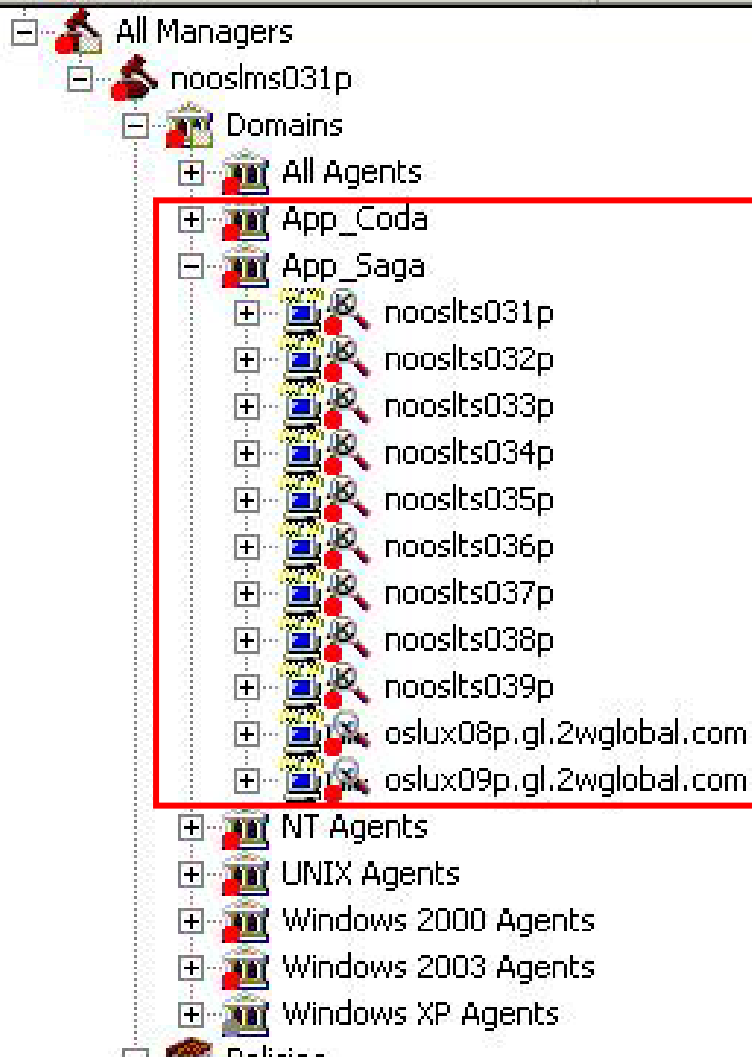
All Managers
nooslms031p
Domains
All Agents
App_Coda
App_Saga
nooslts031p
nooslts032p
nooslts033p
nooslts034p
nooslts035p
nooslts036p
nooslts037p
nooslts038p
nooslts039p
oslux08p.gl.2wglobal.com
oslux09p.gl.2wglobal.com
NT Agents
UNIX Agents
Windows 2000 Agents
Windows 2003 Agents
Windows XP Agents
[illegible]